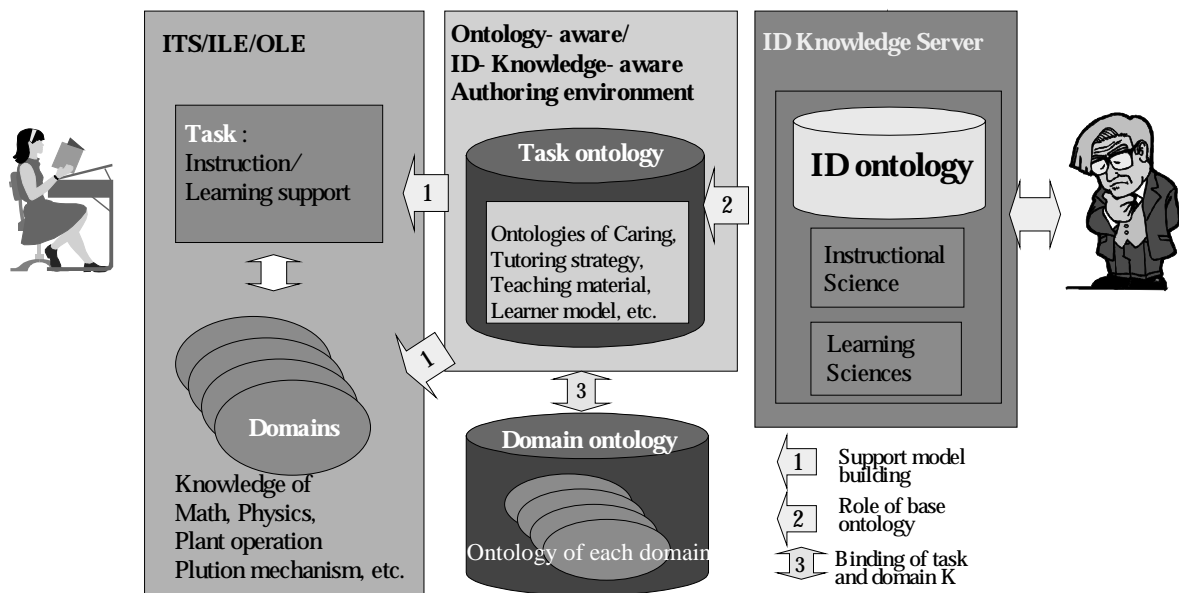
ITS/ILE/OLE

Task : Instruction/ Learning support

Domains

Knowledge of Math, Physics, Plant operation Plution mechanism, etc.

Ontology- aware/ ID- Knowledge- aware Authoring environment

Task ontology

Ontologies of Caring, Tutoring strategy, Teaching material, Learner model, etc.

1

1

2

3

Domain ontology

Ontology of each domain

ID Knowledge Server

ID ontology

Instructional Science

Learning Sciences

1 Support model building

2 Role of base ontology

3 Binding of task and domain K